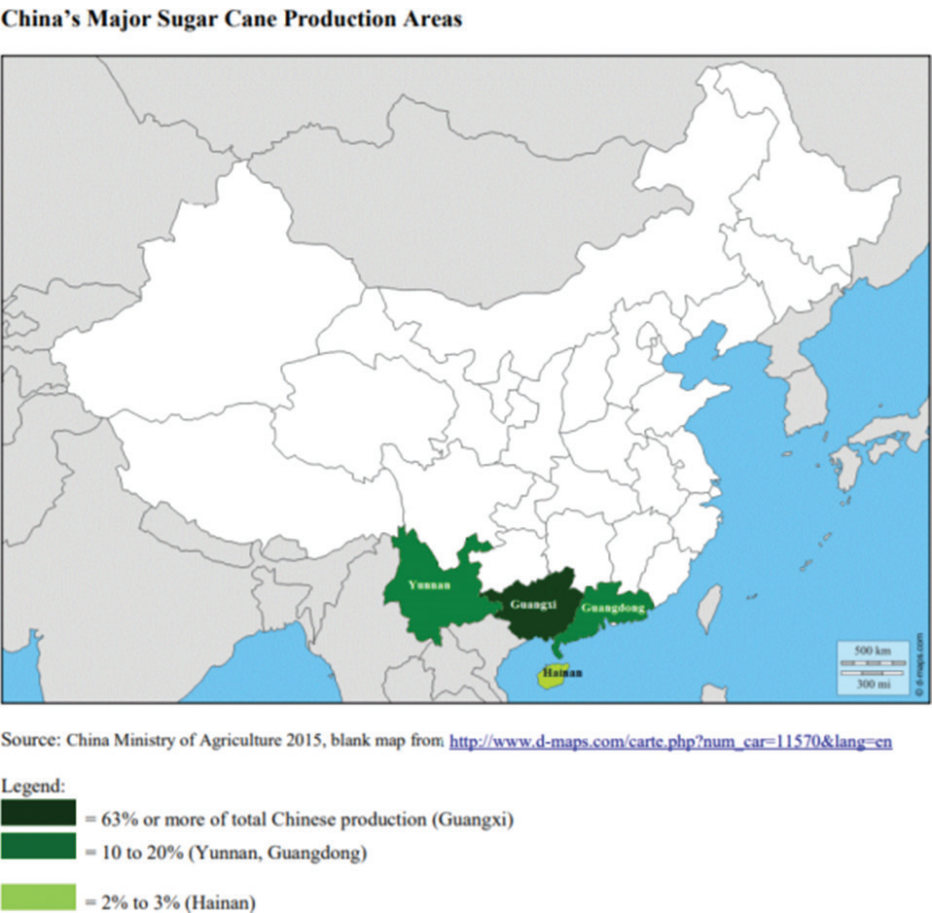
China's Major Sugar Cane Production Areas

Yunnan
Guangxi
Guangdong
Hainan
500 km
300 mi
© d-maps.com

Source: China Ministry of Agriculture 2015, blank map from http://www.d-maps.com/carte.php?num_car=11570&lang=en

Legend:
= 63% or more of total Chinese production (Guangxi)
= 10 to 20% (Yunnan, Guangdong)
= 2% to 3% (Hainan)